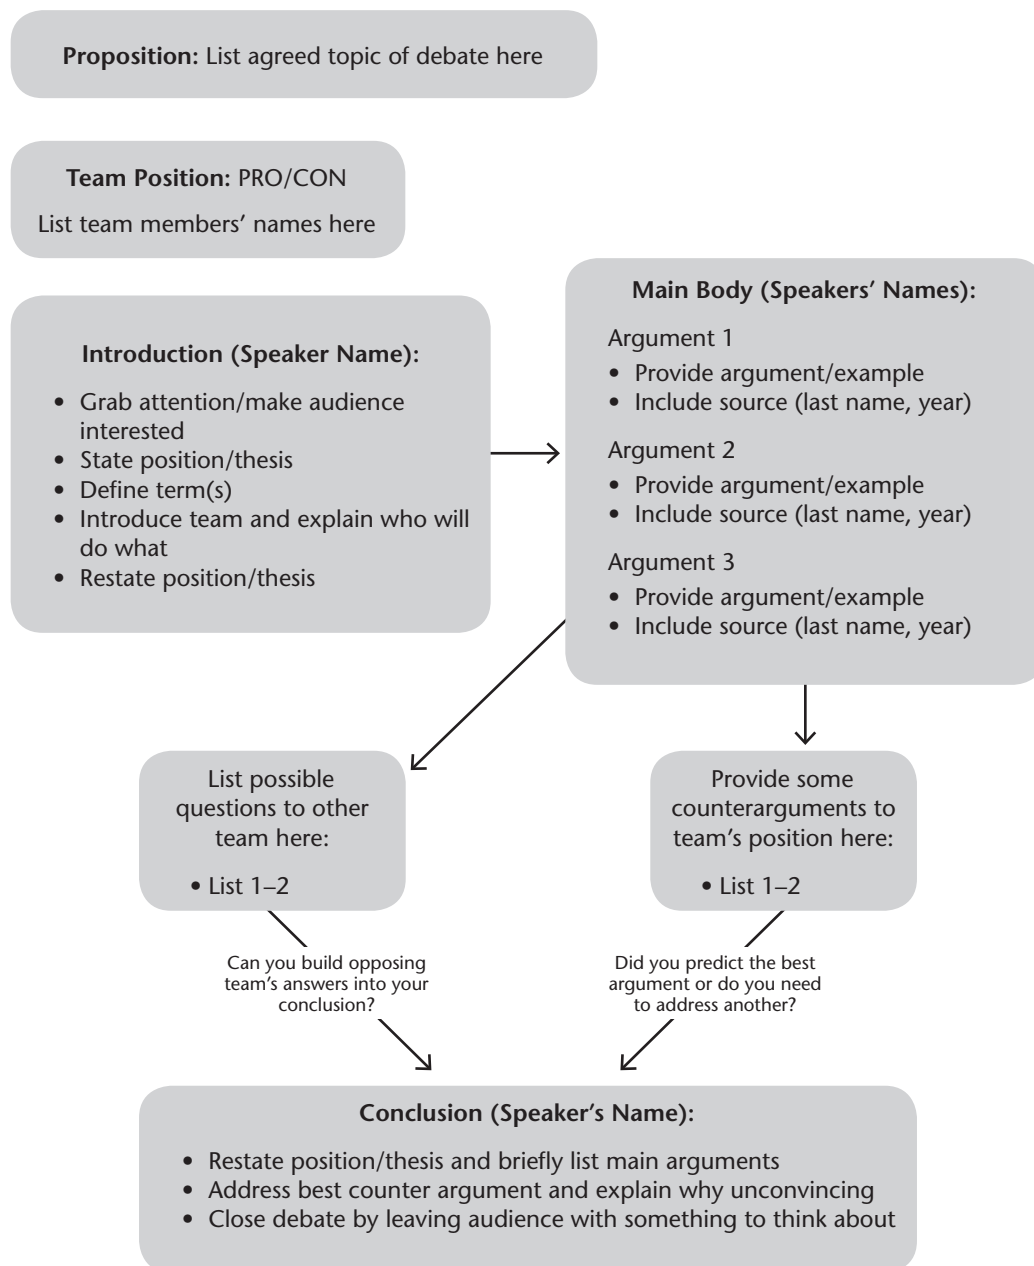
**Proposition:** List agreed topic of debate here

**Team Position:** PRO/CON

List team members' names here

**Introduction (Speaker Name):**

- Grab attention/make audience interested
- State position/thesis
- Define term(s)
- Introduce team and explain who will do what
- Restate position/thesis

**Main Body (Speakers' Names):**

Argument 1
- Provide argument/example
- Include source (last name, year)

Argument 2
- Provide argument/example
- Include source (last name, year)

Argument 3
- Provide argument/example
- Include source (last name, year)

List possible questions to other team here:

- List 1–2

Provide some counterarguments to team's position here:

- List 1–2

Can you build opposing team's answers into your conclusion?

Did you predict the best argument or do you need to address another?

**Conclusion (Speaker's Name):**

- Restate position/thesis and briefly list main arguments
- Address best counter argument and explain why unconvincing
- Close debate by leaving audience with something to think about